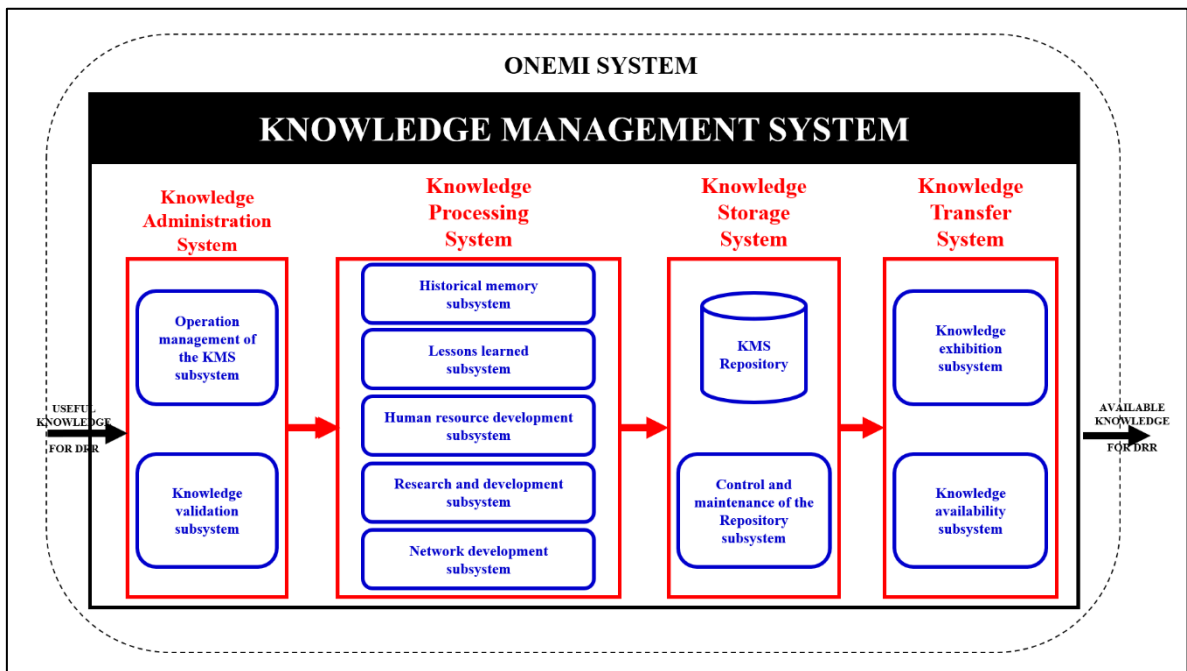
ONEMI SYSTEM

KNOWLEDGE MANAGEMENT SYSTEM

USEFUL KNOWLEDGE FOR DRR

Knowledge Administration System

Operation management of the KMS subsystem

Knowledge validation subsystem

Knowledge Processing System

Historical memory subsystem

Lessons learned subsystem

Human resource development subsystem

Research and development subsystem

Network development subsystem

Knowledge Storage System

KMS Repository

Control and maintenance of the Repository subsystem

Knowledge Transfer System

Knowledge exhibition subsystem

Knowledge availability subsystem

AVAILABLE KNOWLEDGE FOR DRR